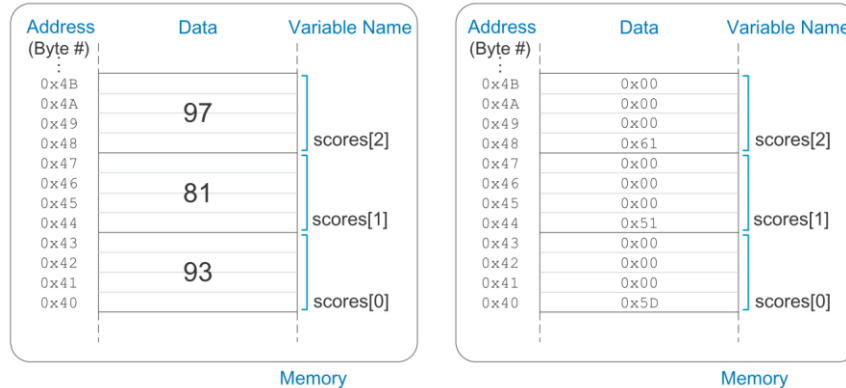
Address (Byte #)

Data

Variable Name

0x4B
0x4A
0x49
0x48

97

scores[2]

0x47
0x46
0x45
0x44

81

scores[1]

0x43
0x42
0x41
0x40

93

scores[0]

Memory

Address (Byte #)

Data

Variable Name

| Address | Data |
|---|---|
| 0x4B | 0x00 |
| 0x4A | 0x00 |
| 0x49 | 0x00 |
| 0x48 | 0x61 |
| 0x47 | 0x00 |
| 0x46 | 0x00 |
| 0x45 | 0x00 |
| 0x44 | 0x51 |
| 0x43 | 0x00 |
| 0x42 | 0x00 |
| 0x41 | 0x00 |
| 0x40 | 0x5D |

scores[2]

scores[1]

scores[0]

Memory